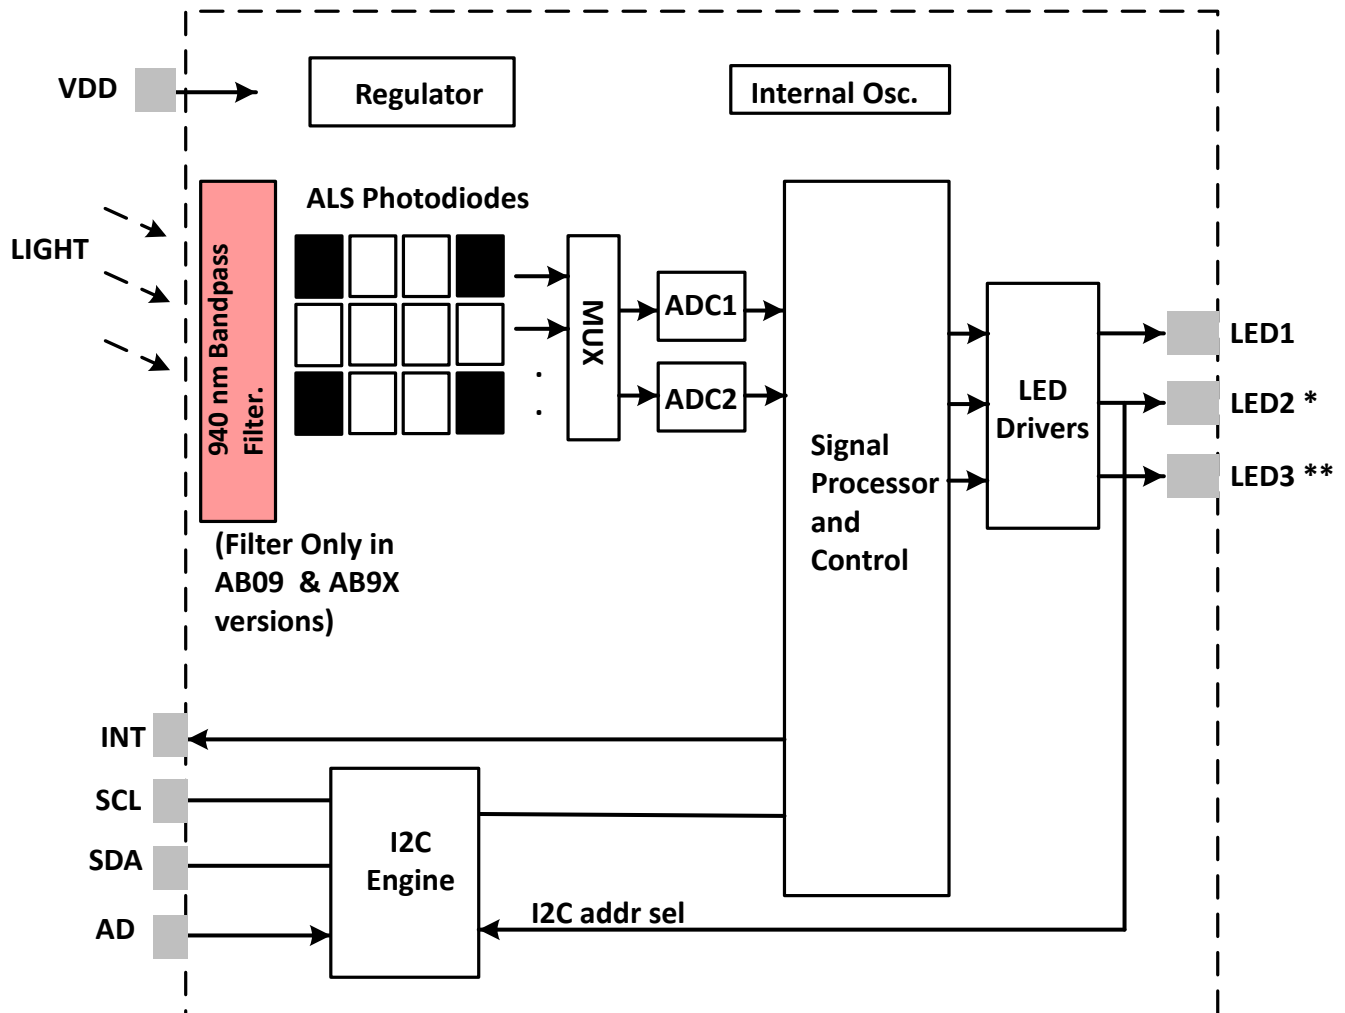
VDD

Regulator

Internal Osc.

LIGHT

940 nm Bandpass Filter.

ALS Photodiodes

MUX

ADC1

ADC2

Signal Processor and Control

LED Drivers

LED1

LED2 *

LED3 **

(Filter Only in AB09 & AB9X versions)

INT

SCL

SDA

AD

I2C Engine

I2C addr sel